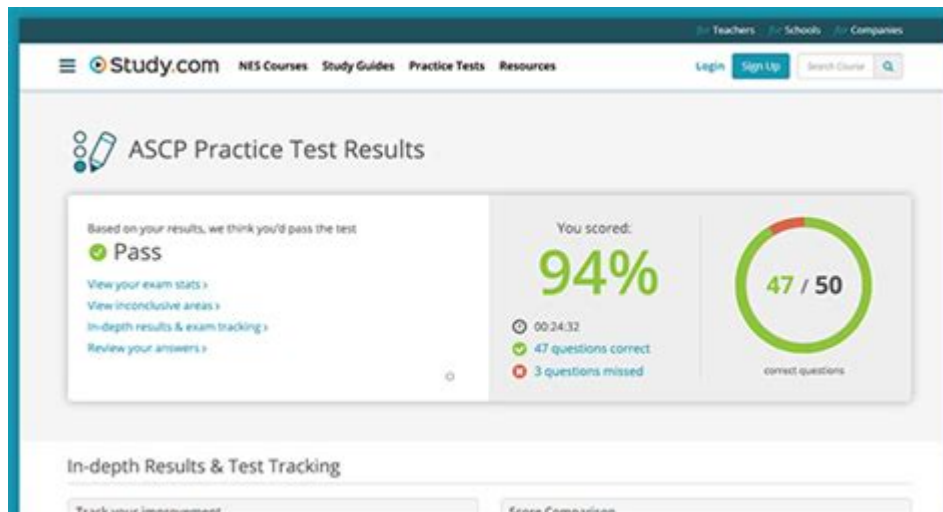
for Teachers for Schools for Companies

Study.com NES Courses Study Guides Practice Tests Resources Login Sign Up Search Course

ASCP Practice Test Results

Based on your results, we think you'd pass the test
Pass
View your exam stats ›
View inconclusive areas ›
In-depth results & exam tracking ›
Review your answers ›

You scored:
94%
00:24:32
47 questions correct
3 questions missed

47 / 50
correct questions

In-depth Results & Test Tracking

Track your improvement
Score Comparison